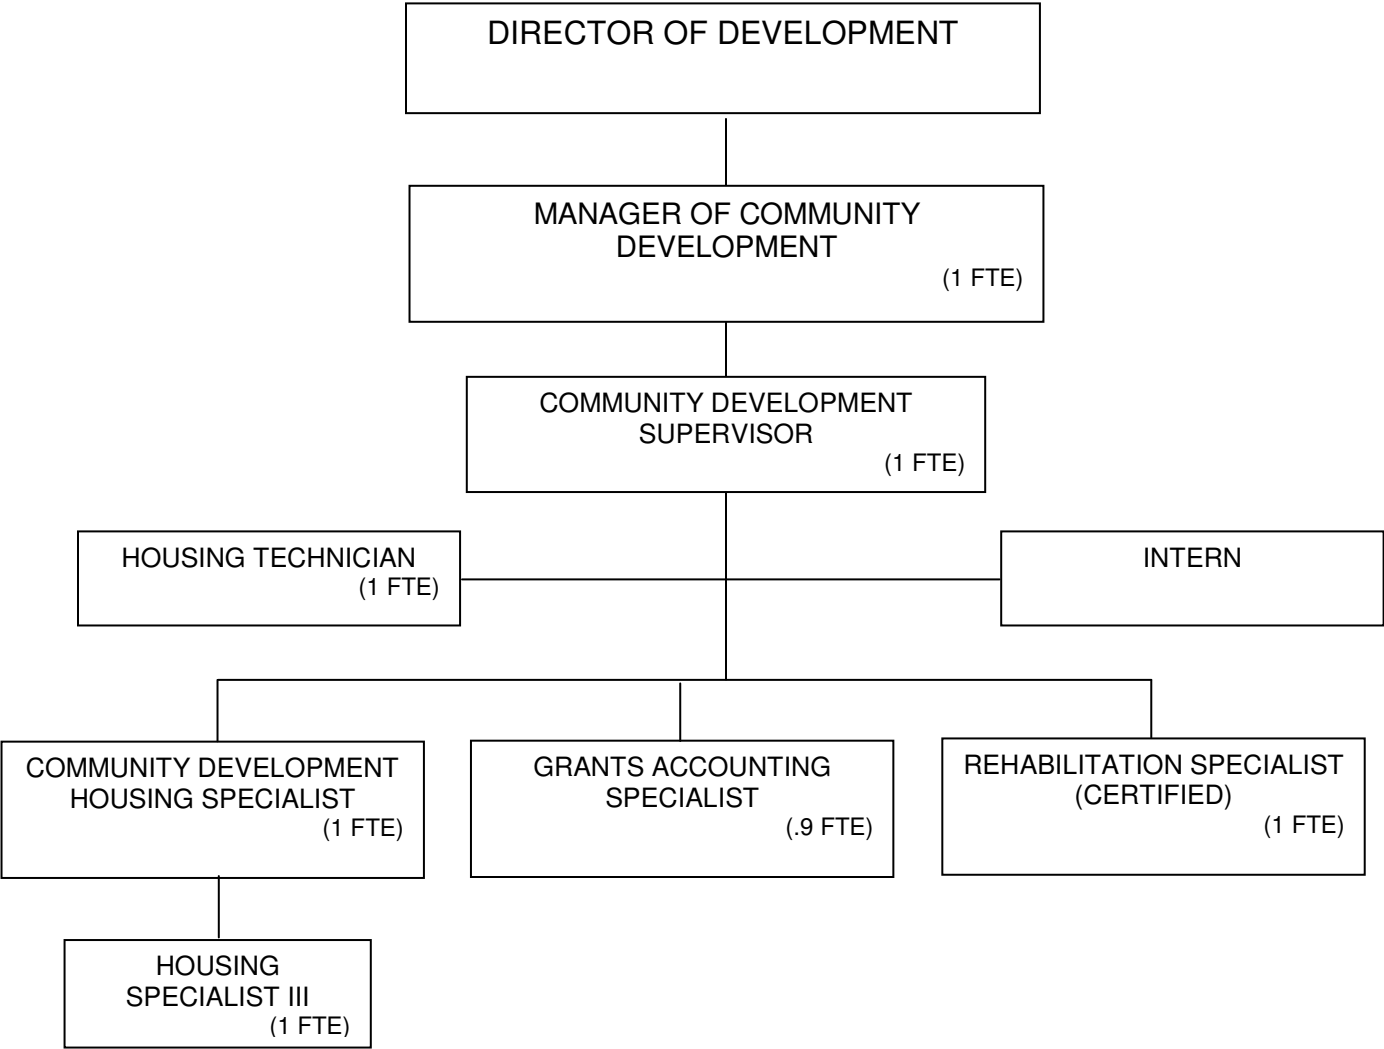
DIRECTOR OF DEVELOPMENT

MANAGER OF COMMUNITY DEVELOPMENT
(1 FTE)

COMMUNITY DEVELOPMENT SUPERVISOR
(1 FTE)

HOUSING TECHNICIAN
(1 FTE)

INTERN

COMMUNITY DEVELOPMENT HOUSING SPECIALIST
(1 FTE)

GRANTS ACCOUNTING SPECIALIST
(.9 FTE)

REHABILITATION SPECIALIST (CERTIFIED)
(1 FTE)

HOUSING SPECIALIST III
(1 FTE)